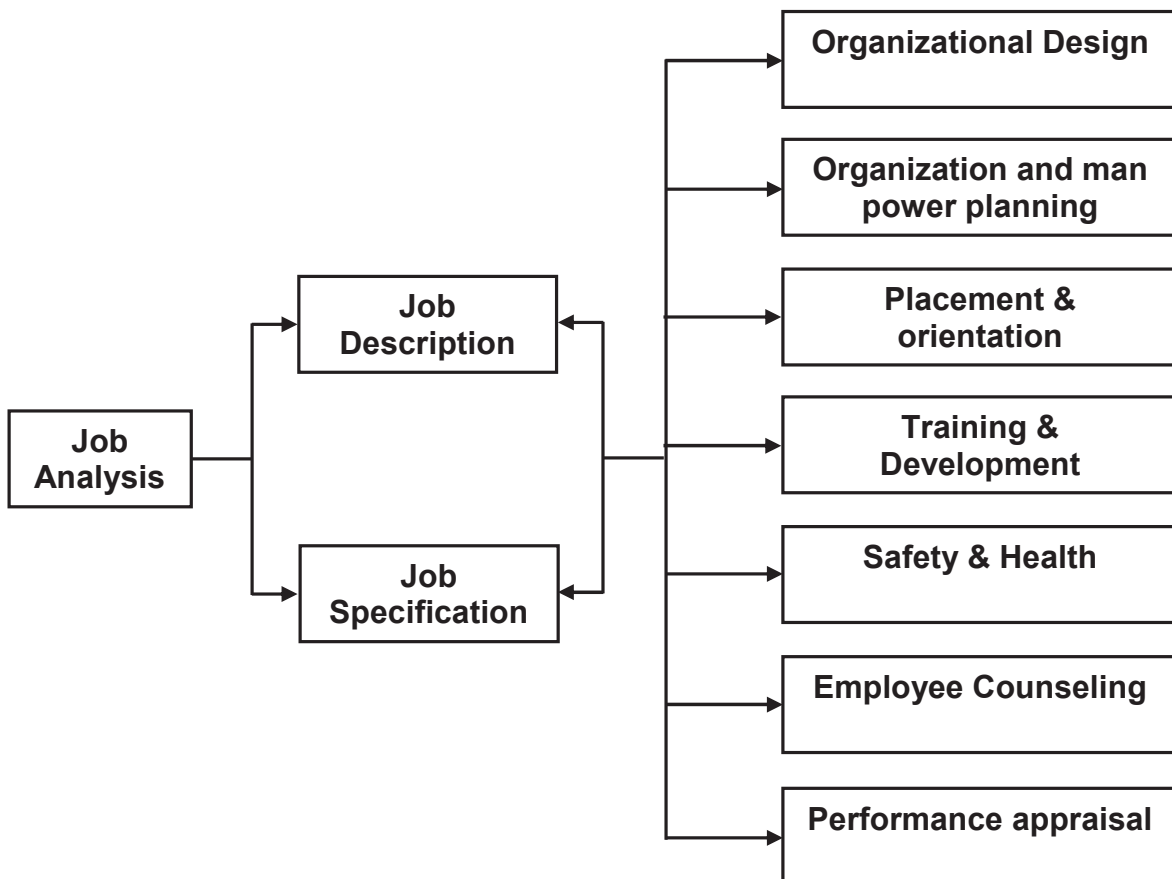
Job Analysis

Job Description

Job Specification

Organizational Design

Organization and man power planning

Placement & orientation

Training & Development

Safety & Health

Employee Counseling

Performance appraisal